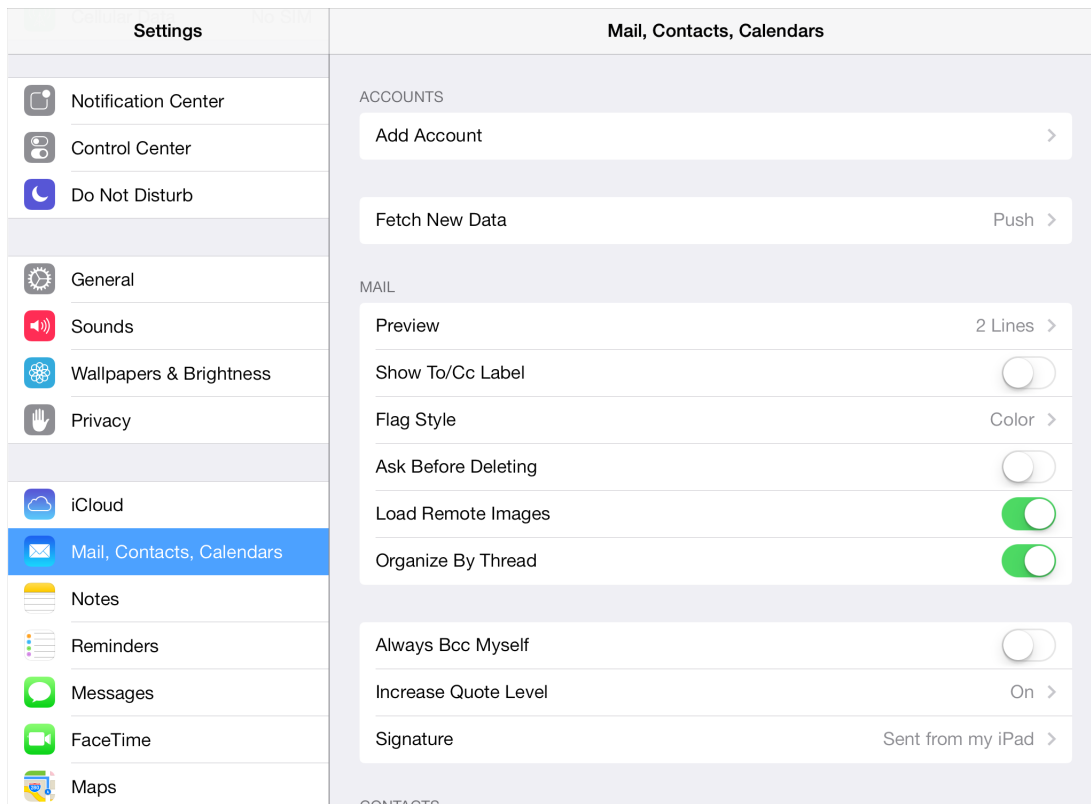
Cellular Data No SIM

Settings

Notification Center
Control Center
Do Not Disturb

General
Sounds
Wallpapers & Brightness
Privacy

iCloud
Mail, Contacts, Calendars
Notes
Reminders
Messages
FaceTime
Maps

Mail, Contacts, Calendars

ACCOUNTS
Add Account

Fetch New Data Push

MAIL
Preview 2 Lines
Show To/Cc Label
Flag Style Color
Ask Before Deleting
Load Remote Images
Organize By Thread

Always Bcc Myself
Increase Quote Level On
Signature Sent from my iPad

CONTACTS